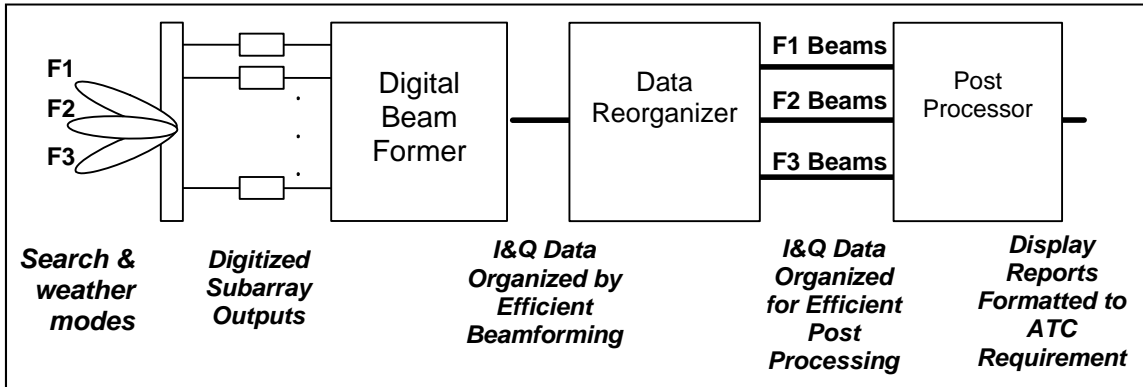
F1
F2
F3

Digital Beam Former

Data Reorganizer

F1 Beams
F2 Beams
F3 Beams

Post Processor

Search & weather modes

Digitized Subarray Outputs

I&Q Data Organized by Efficient Beamforming

I&Q Data Organized for Efficient Post Processing

Display Reports Formatted to ATC Requirement